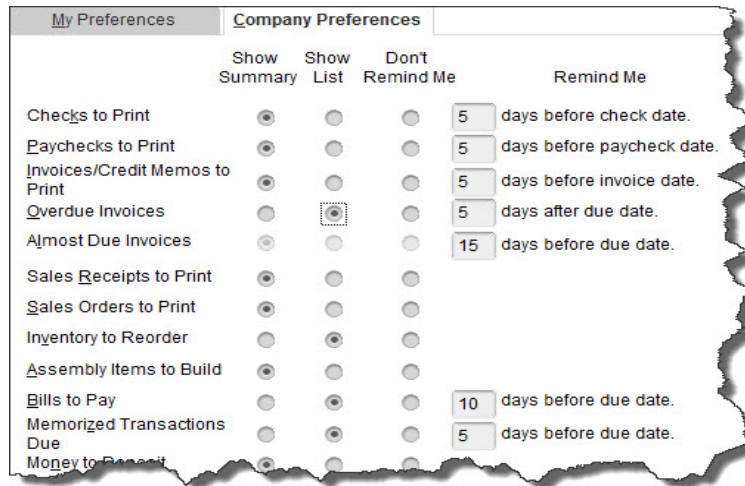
My Preferences | Company Preferences

| | Show Summary | Show List | Don't Remind Me | Remind Me |
|---|---|---|---|---|
| Checks to Print | | | | 5 days before check date. |
| Paychecks to Print | | | | 5 days before paycheck date. |
| Invoices/Credit Memos to Print | | | | 5 days before invoice date. |
| Overdue Invoices | | | | 5 days after due date. |
| Almost Due Invoices | | | | 15 days before due date. |
| Sales Receipts to Print | | | | |
| Sales Orders to Print | | | | |
| Inventory to Reorder | | | | |
| Assembly Items to Build | | | | |
| Bills to Pay | | | | 10 days before due date. |
| Memorized Transactions Due | | | | 5 days before due date. |
| Money to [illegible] | | | | |